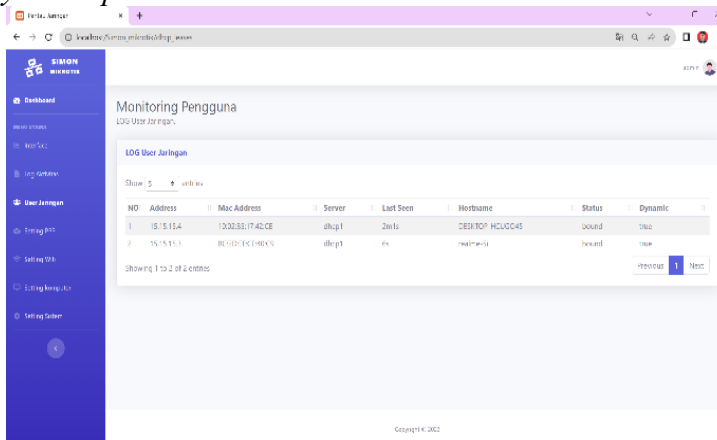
Pantau Jaringan

localhost/simon_mikrotik/dhcp_lease

SIMON MIKROTIK

Dashboard

MENU UTAMA

Interface

Log Aktivitas

User Jaringan

Setting PPP

Setting Web

Setting Komputer

Setting Sistem

admin

Monitoring Pengguna

LOG User Jaringan

LOG User Jaringan

Show 5 entries

| NO | Address | Mac Address | Server | Last Seen | Hostname | Status | Dynamic |
|---|---|---|---|---|---|---|---|
| 1 | 15.15.15.4 | 10:02:B5:17:42:CE | dhcp1 | 2m1s | DESKTOP-HCUGC45 | bound | true |
| 2 | 15.15.15.3 | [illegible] | dhcp1 | 6s | realme-5i | bound | true |

Showing 1 to 2 of 2 entries

Previous 1 Next

Copyright © 2022